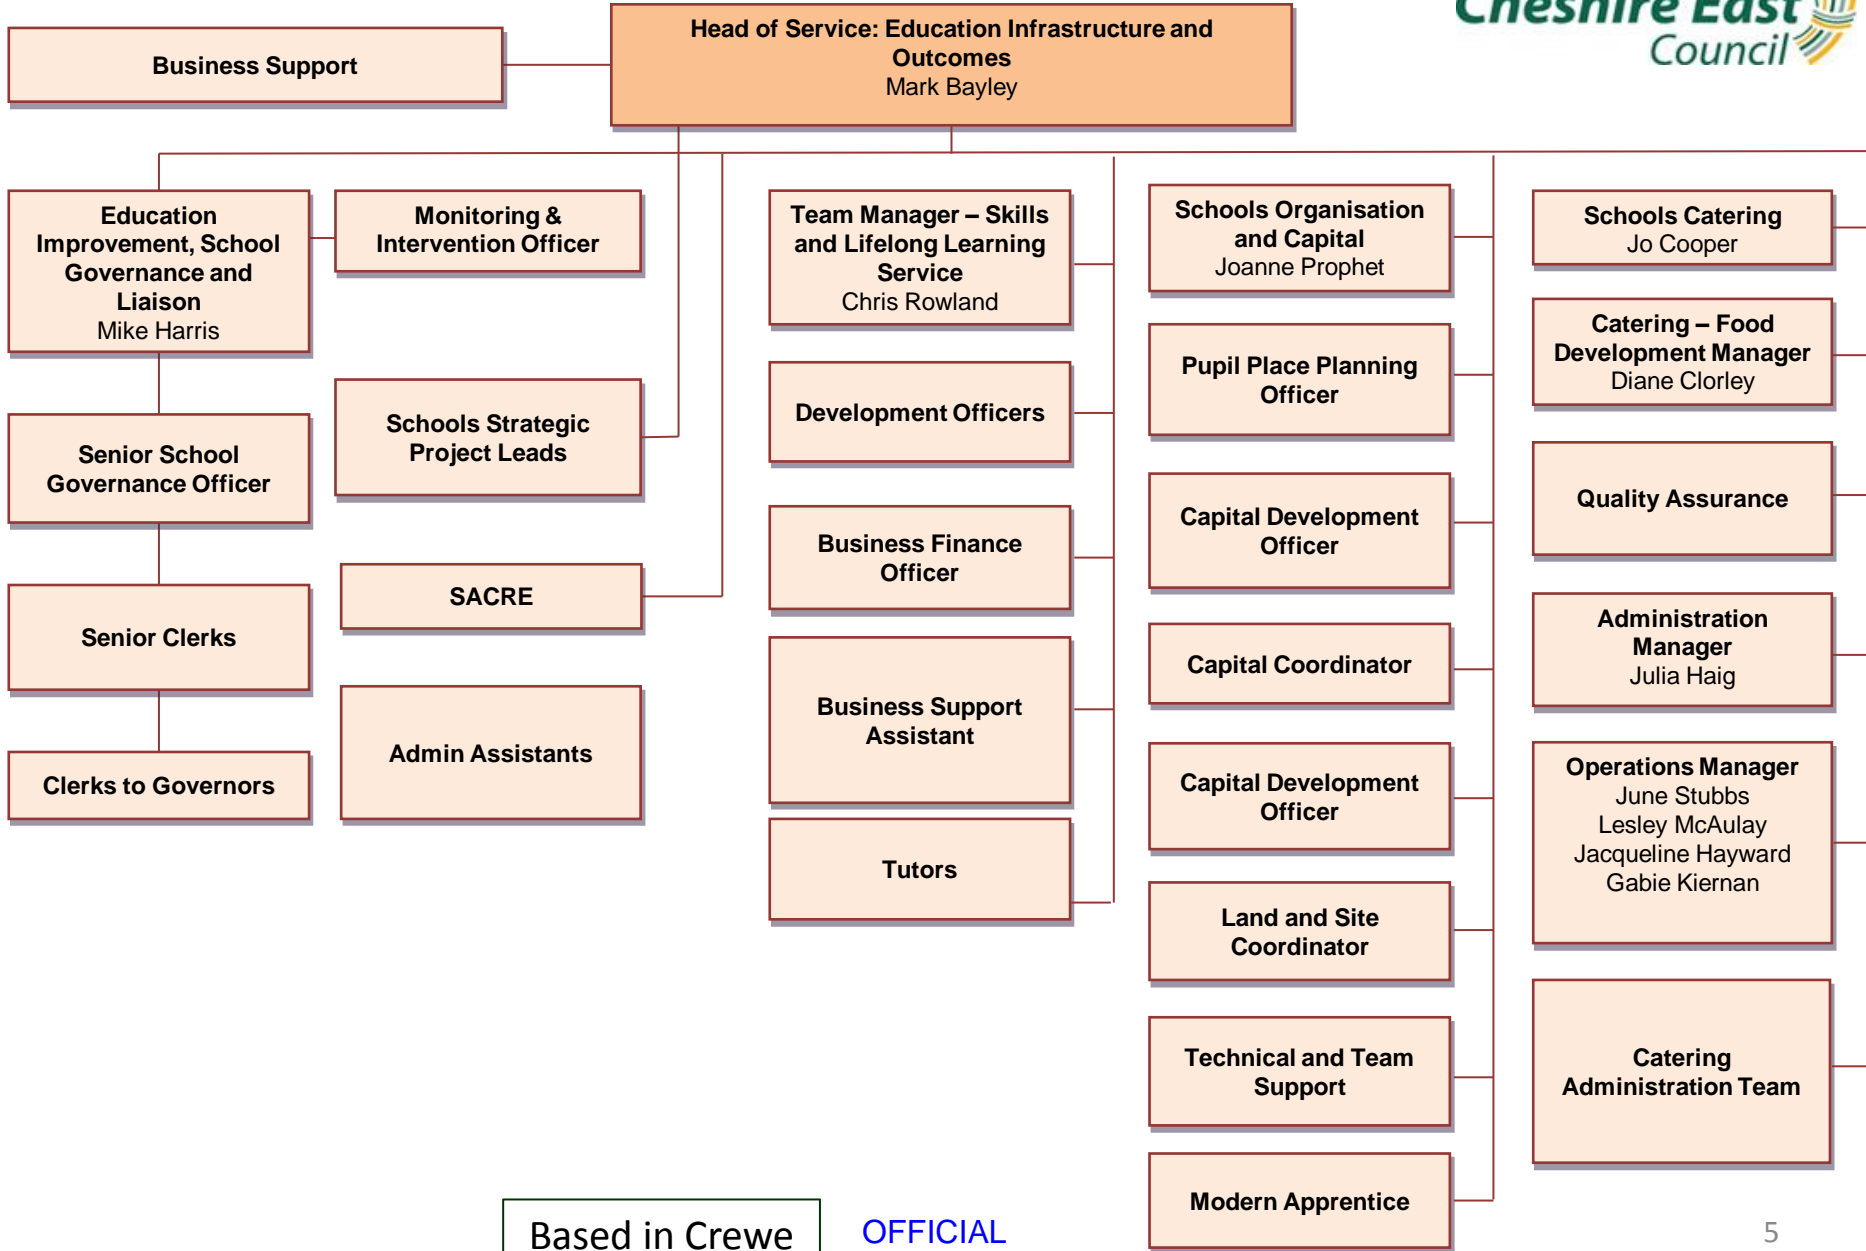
Cheshire East Council

Head of Service: Education Infrastructure and Outcomes
Mark Bayley

Business Support

Education Improvement, School Governance and Liaison
Mike Harris

Senior School Governance Officer

Senior Clerks

Clerks to Governors

Monitoring & Intervention Officer

Schools Strategic Project Leads

SACRE

Admin Assistants

Team Manager – Skills and Lifelong Learning Service
Chris Rowland

Development Officers

Business Finance Officer

Business Support Assistant

Tutors

Schools Organisation and Capital
Joanne Prophet

Pupil Place Planning Officer

Capital Development Officer

Capital Coordinator

Capital Development Officer

Land and Site Coordinator

Technical and Team Support

Modern Apprentice

Schools Catering
Jo Cooper

Catering – Food Development Manager
Diane Clorley

Quality Assurance

Administration Manager
Julia Haig

Operations Manager
June Stubbs
Lesley McAulay
Jacqueline Hayward
Gabie Kiernan

Catering Administration Team

Based in Crewe

OFFICIAL

5